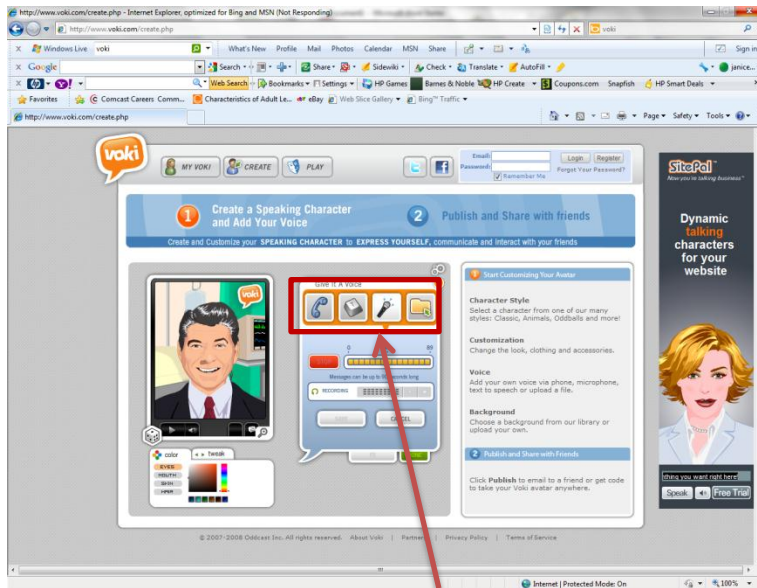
http://www.voki.com/create.php - Internet Explorer, optimized for Bing and MSN (Not Responding)

http://www.voki.com/create.php

voki

Windows Live voki What's New Profile Mail Photos Calendar MSN Share Sign in

Google Search Share Sidewiki Check Translate AutoFill janice

Web Search Bookmarks Settings HP Games Barnes & Noble HP Create Coupons.com Snapfish HP Smart Deals

Favorites Comcast Careers Comm... Characteristics of Adult Le... eBay Web Slice Gallery Bing™ Traffic

http://www.voki.com/create.php

Page Safety Tools

voki

MY VOKI CREATE PLAY

Email: Password: Login Register Remember Me Forgot Your Password?

1 Create a Speaking Character and Add Your Voice

2 Publish and Share with friends

Create and Customize your SPEAKING CHARACTER to EXPRESS YOURSELF, communicate and interact with your friends

Give It A Voice

Messages can be up to 60 seconds long

RECORDING

CANCEL

color tweak

EYES MOUTH SKIN HAIR

1 Start Customizing Your Avatar

Character Style
Select a character from one of our many styles: Classic, Animals, Oddballs and more!

Customization
Change the look, clothing and accessories.

Voice
Add your own voice via phone, microphone, text to speech or upload a file.

Background
Choose a background from our library or upload your own.

2 Publish and Share with Friends

Click Publish to email to a friend or get code to take your Voki avatar anywhere.

SitePal
Now you're talking business

Dynamic talking characters for your website

thing you want right here

Speak Free Trial

© 2007-2008 Oddcast Inc. All rights reserved. About Voki | Partners | Privacy Policy | Terms of Service

Internet | Protected Mode: On 100%